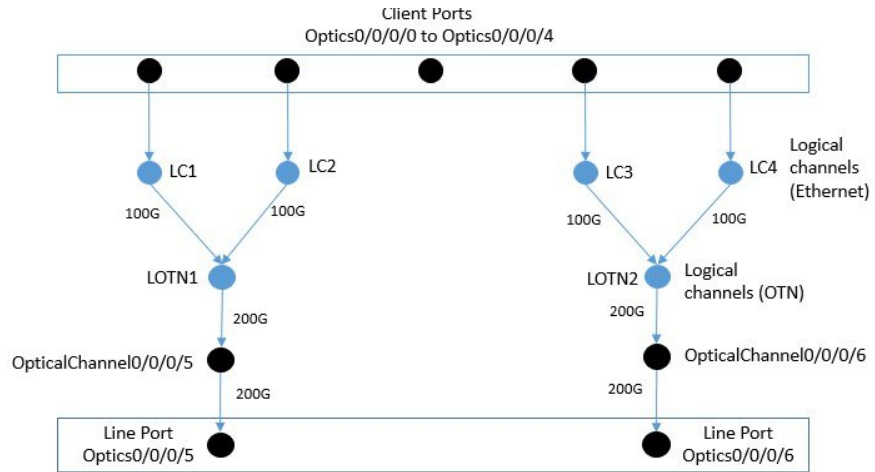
Client Ports
Optics0/0/0/0 to Optics0/0/0/4

LC1
LC2
LC3
LC4
Logical channels (Ethernet)

100G
100G
100G
100G

LOTN1
LOTN2
Logical channels (OTN)

200G
200G

OpticalChannel0/0/0/5
OpticalChannel0/0/0/6

200G
200G

Line Port
Optics0/0/0/5

Line Port
Optics0/0/0/6